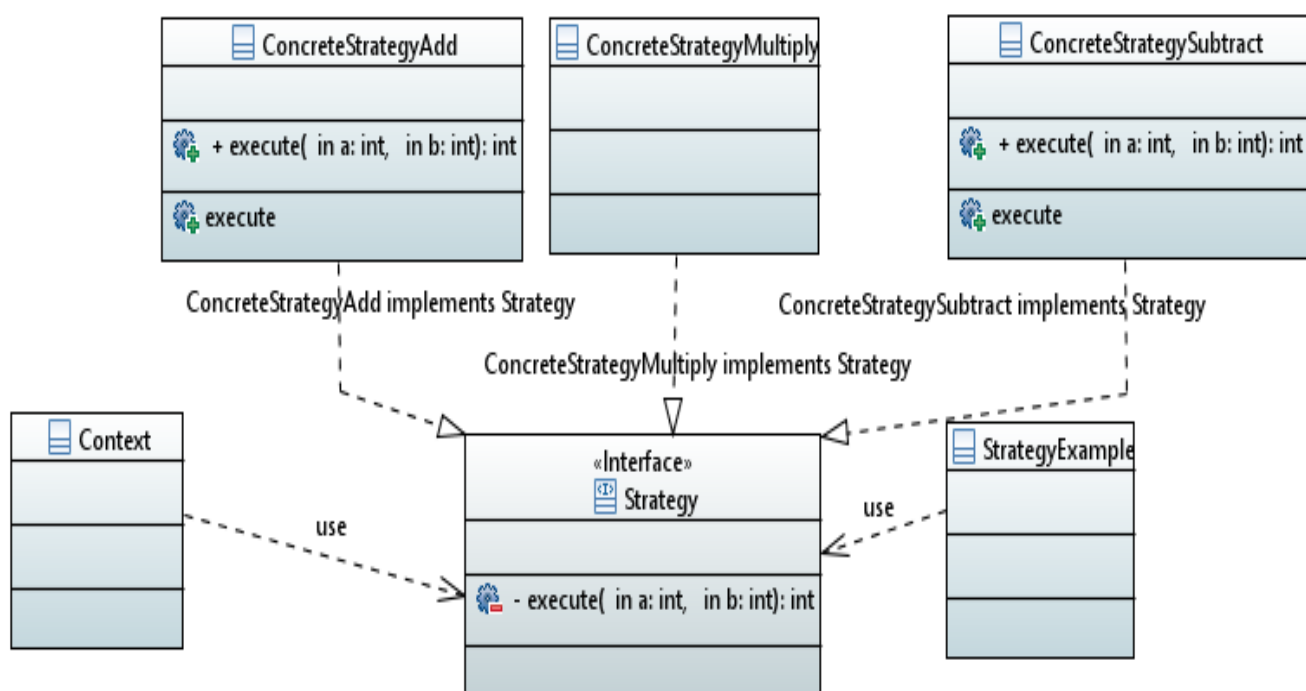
ConcreteStrategyAdd

+ execute( in a: int, in b: int): int

execute

ConcreteStrategyMultiply

ConcreteStrategySubtract

+ execute( in a: int, in b: int): int

execute

ConcreteStrategyAdd implements Strategy

ConcreteStrategySubtract implements Strategy

ConcreteStrategyMultiply implements Strategy

Context

use

«Interface»
Strategy

- execute( in a: int, in b: int): int

StrategyExample

use